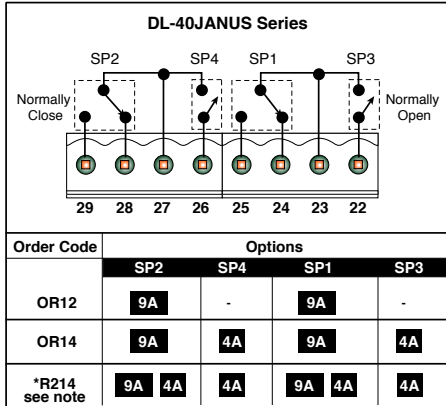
DL-40JANUS Series

SP2 SP4 SP1 SP3

Normally Close

Normally Open

29 28 27 26 25 24 23 22

| Order Code | Options | | | |
|---|---|---|---|---|
| | SP2 | SP4 | SP1 | SP3 |
| OR12 | 9A | - | 9A | - |
| OR14 | 9A | 4A | 9A | 4A |
| *R214 see note | 9A 4A | 4A | 9A 4A | 4A |